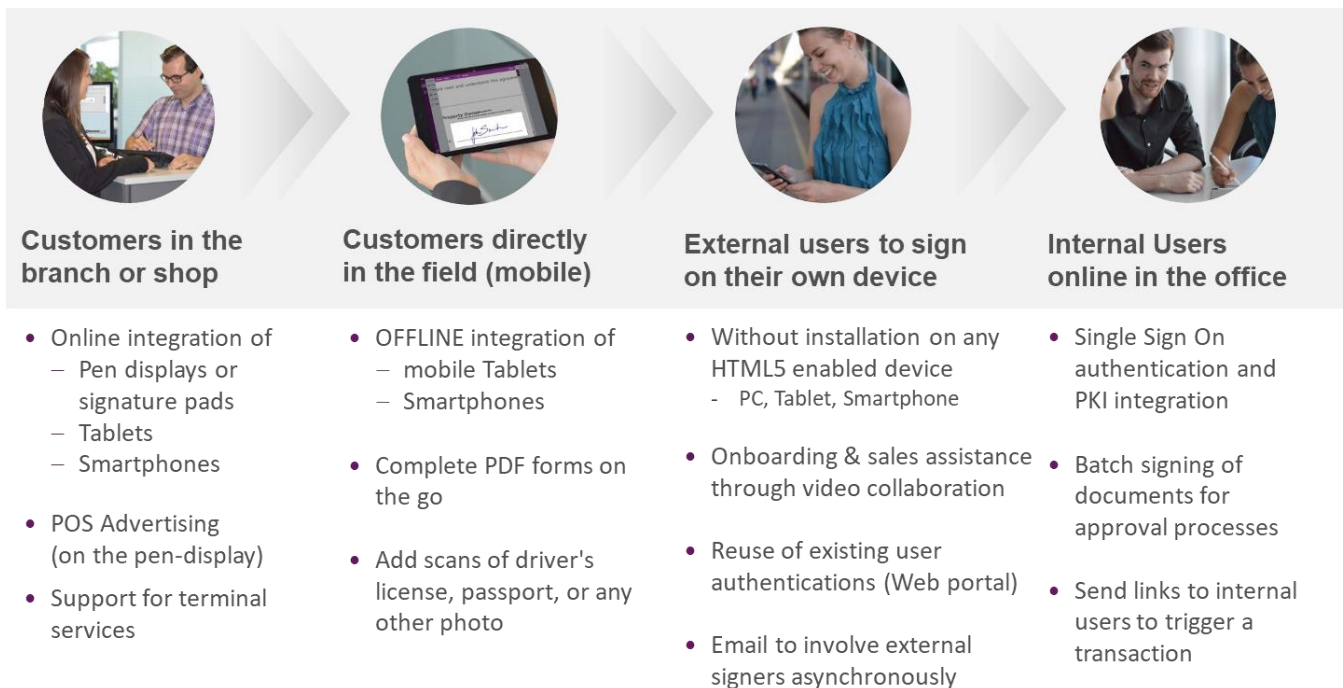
Customers in the branch or shop

- Online integration of
  - Pen displays or signature pads
  - Tablets
  - Smartphones
- POS Advertising (on the pen-display)
- Support for terminal services

Customers directly in the field (mobile)

- OFFLINE integration of
  - mobile Tablets
  - Smartphones
- Complete PDF forms on the go
- Add scans of driver's license, passport, or any other photo

External users to sign on their own device

- Without installation on any HTML5 enabled device
  - PC, Tablet, Smartphone
- Onboarding & sales assistance through video collaboration
- Reuse of existing user authentications (Web portal)
- Email to involve external signers asynchronously

Internal Users online in the office

- Single Sign On authentication and PKI integration
- Batch signing of documents for approval processes
- Send links to internal users to trigger a transaction